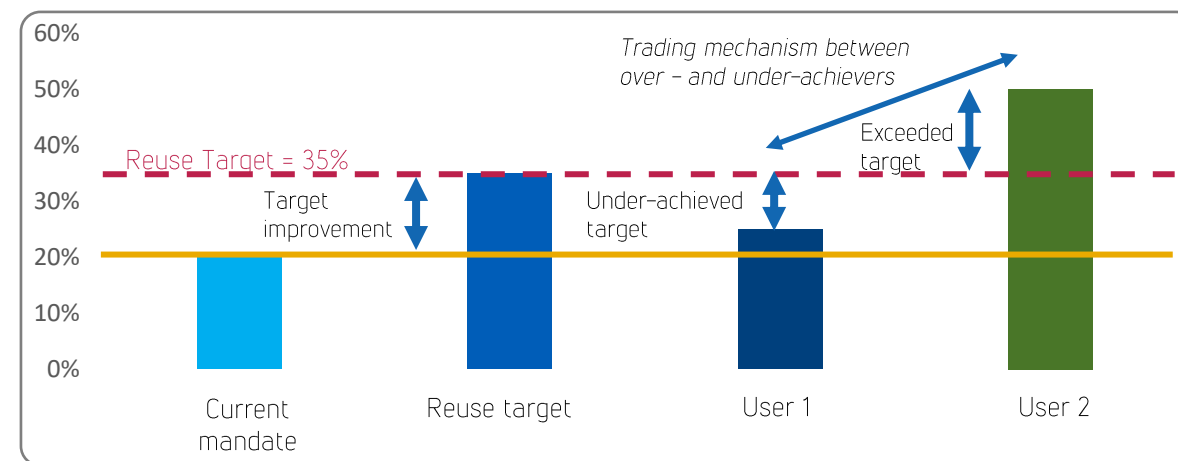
60%
50%
40%
30%
20%
10%
0%

Trading mechanism between over – and under-achievers

Reuse Target = 35%

Target improvement

Under-achieved target

Exceeded target

Current mandate

Reuse target

User 1

User 2